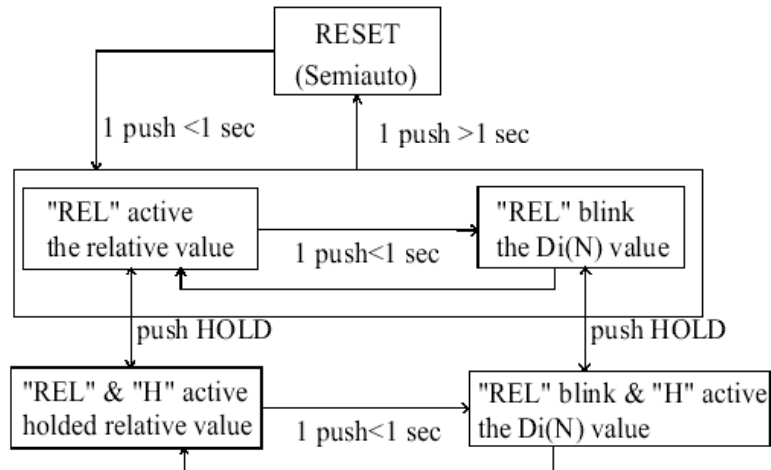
RESET
(Semiauto)

1 push <1 sec

1 push >1 sec

"REL" active
the relative value

1 push<1 sec

"REL" blink
the Di(N) value

push HOLD

push HOLD

"REL" & "H" active
holded relative value

1 push<1 sec

"REL" blink & "H" active
the Di(N) value